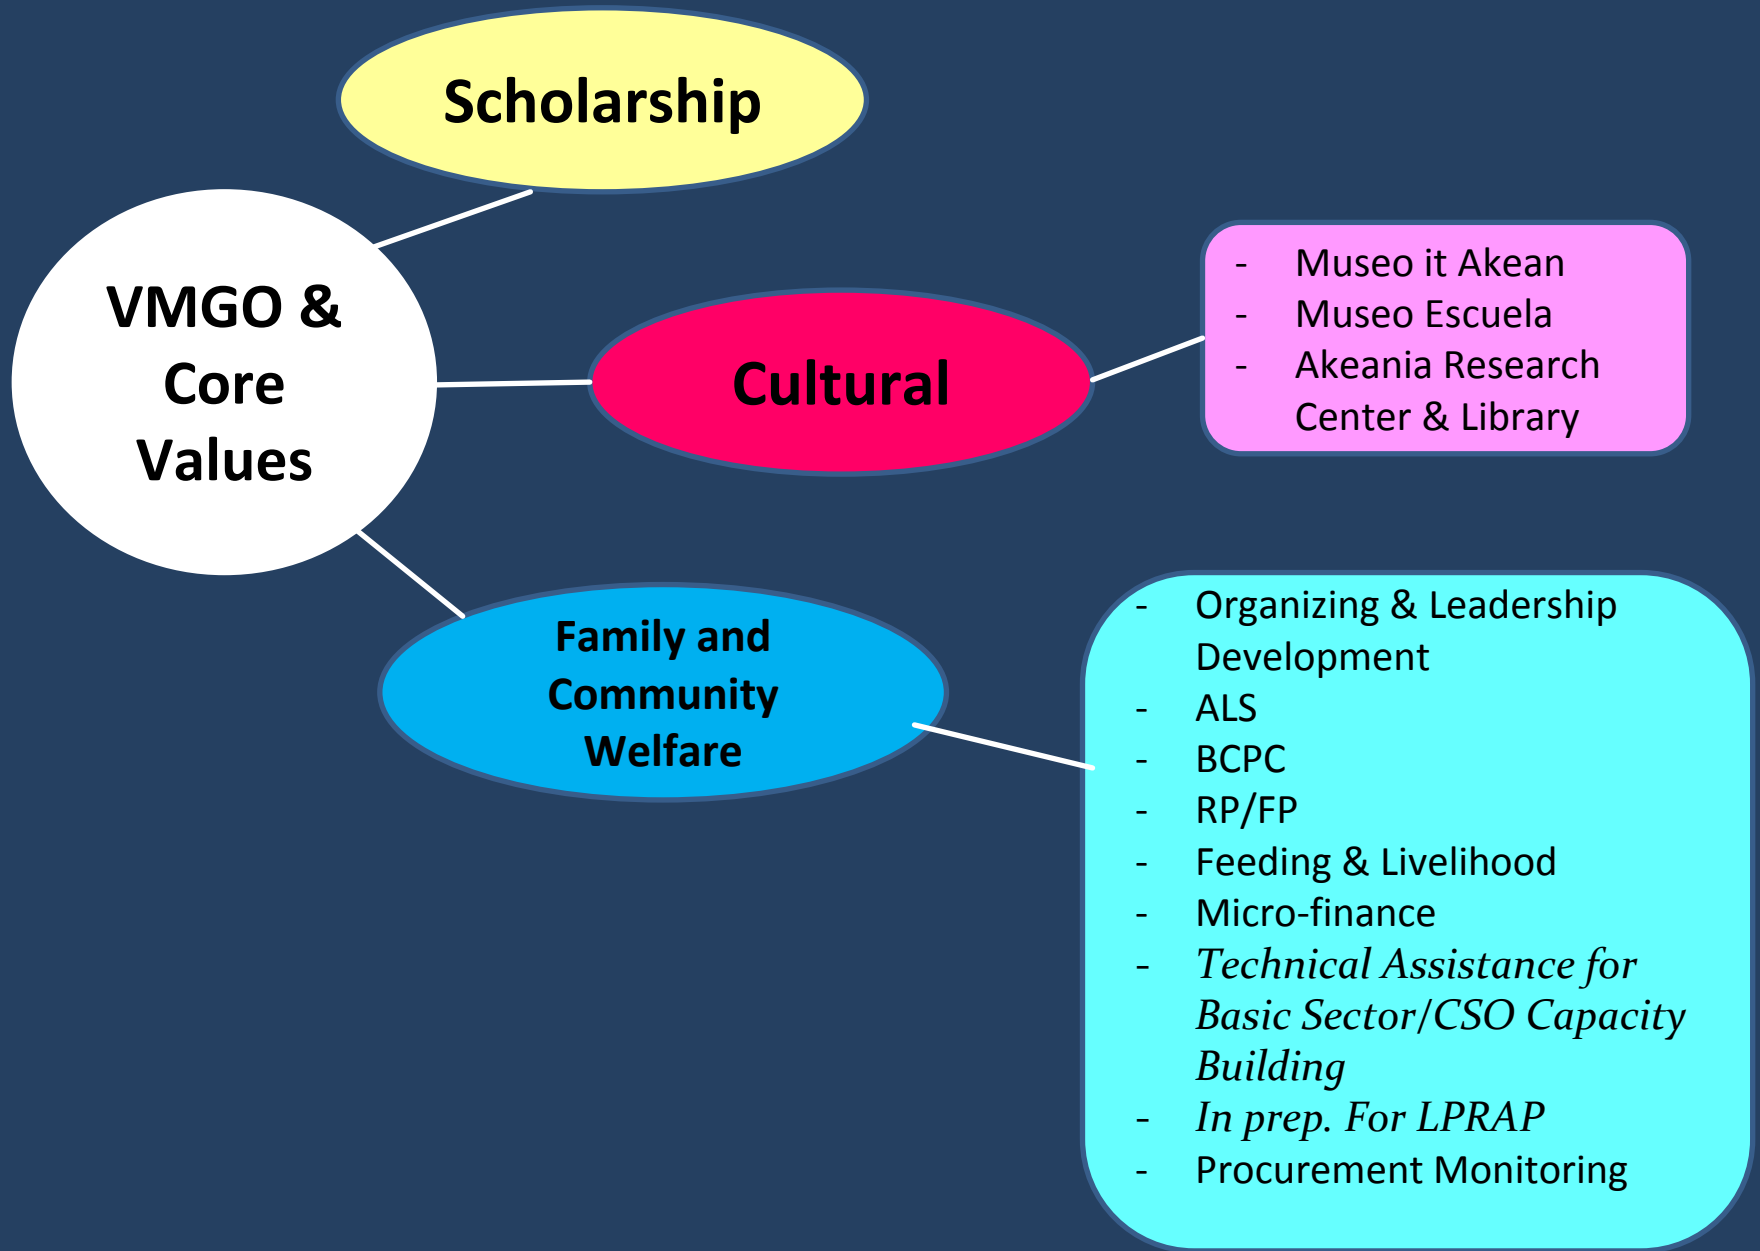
Scholarship

VMGO & Core Values

Cultural

- Museo it Akean
- Museo Escuela
- Akeania Research Center & Library

Family and Community Welfare

- Organizing & Leadership Development
- ALS
- BCPC
- RP/FP
- Feeding & Livelihood
- Micro-finance
- Technical Assistance for Basic Sector/CSO Capacity Building
- In prep. For LPRAP
- Procurement Monitoring